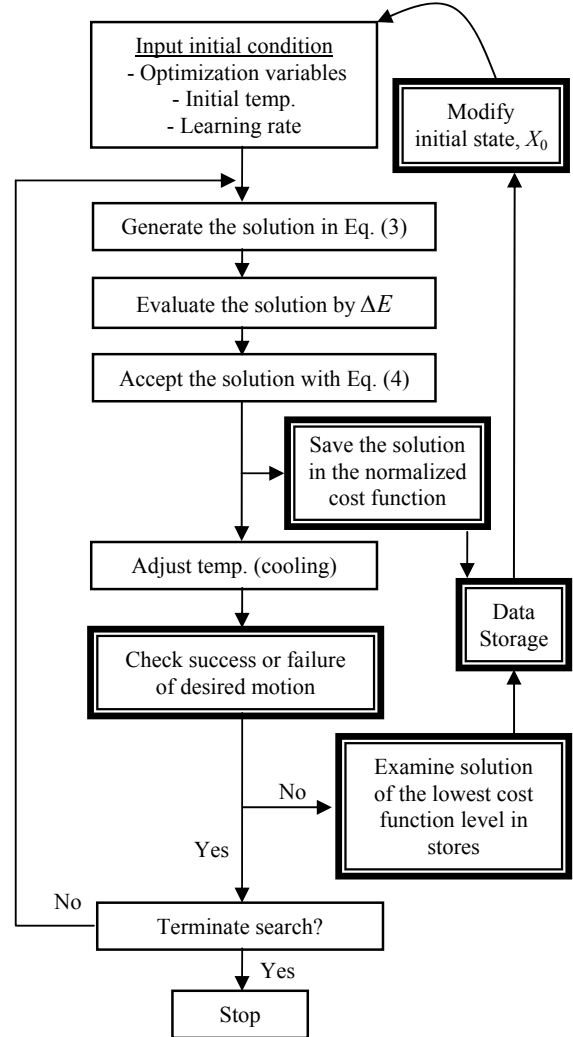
Input initial condition
- Optimization variables
- Initial temp.
- Learning rate

Modify initial state, $X_0$

Generate the solution in Eq. (3)

Evaluate the solution by $\Delta E$

Accept the solution with Eq. (4)

Save the solution in the normalized cost function

Adjust temp. (cooling)

Data Storage

Check success or failure of desired motion

No

Examine solution of the lowest cost function level in stores

Yes

No

Terminate search?

Yes

Stop